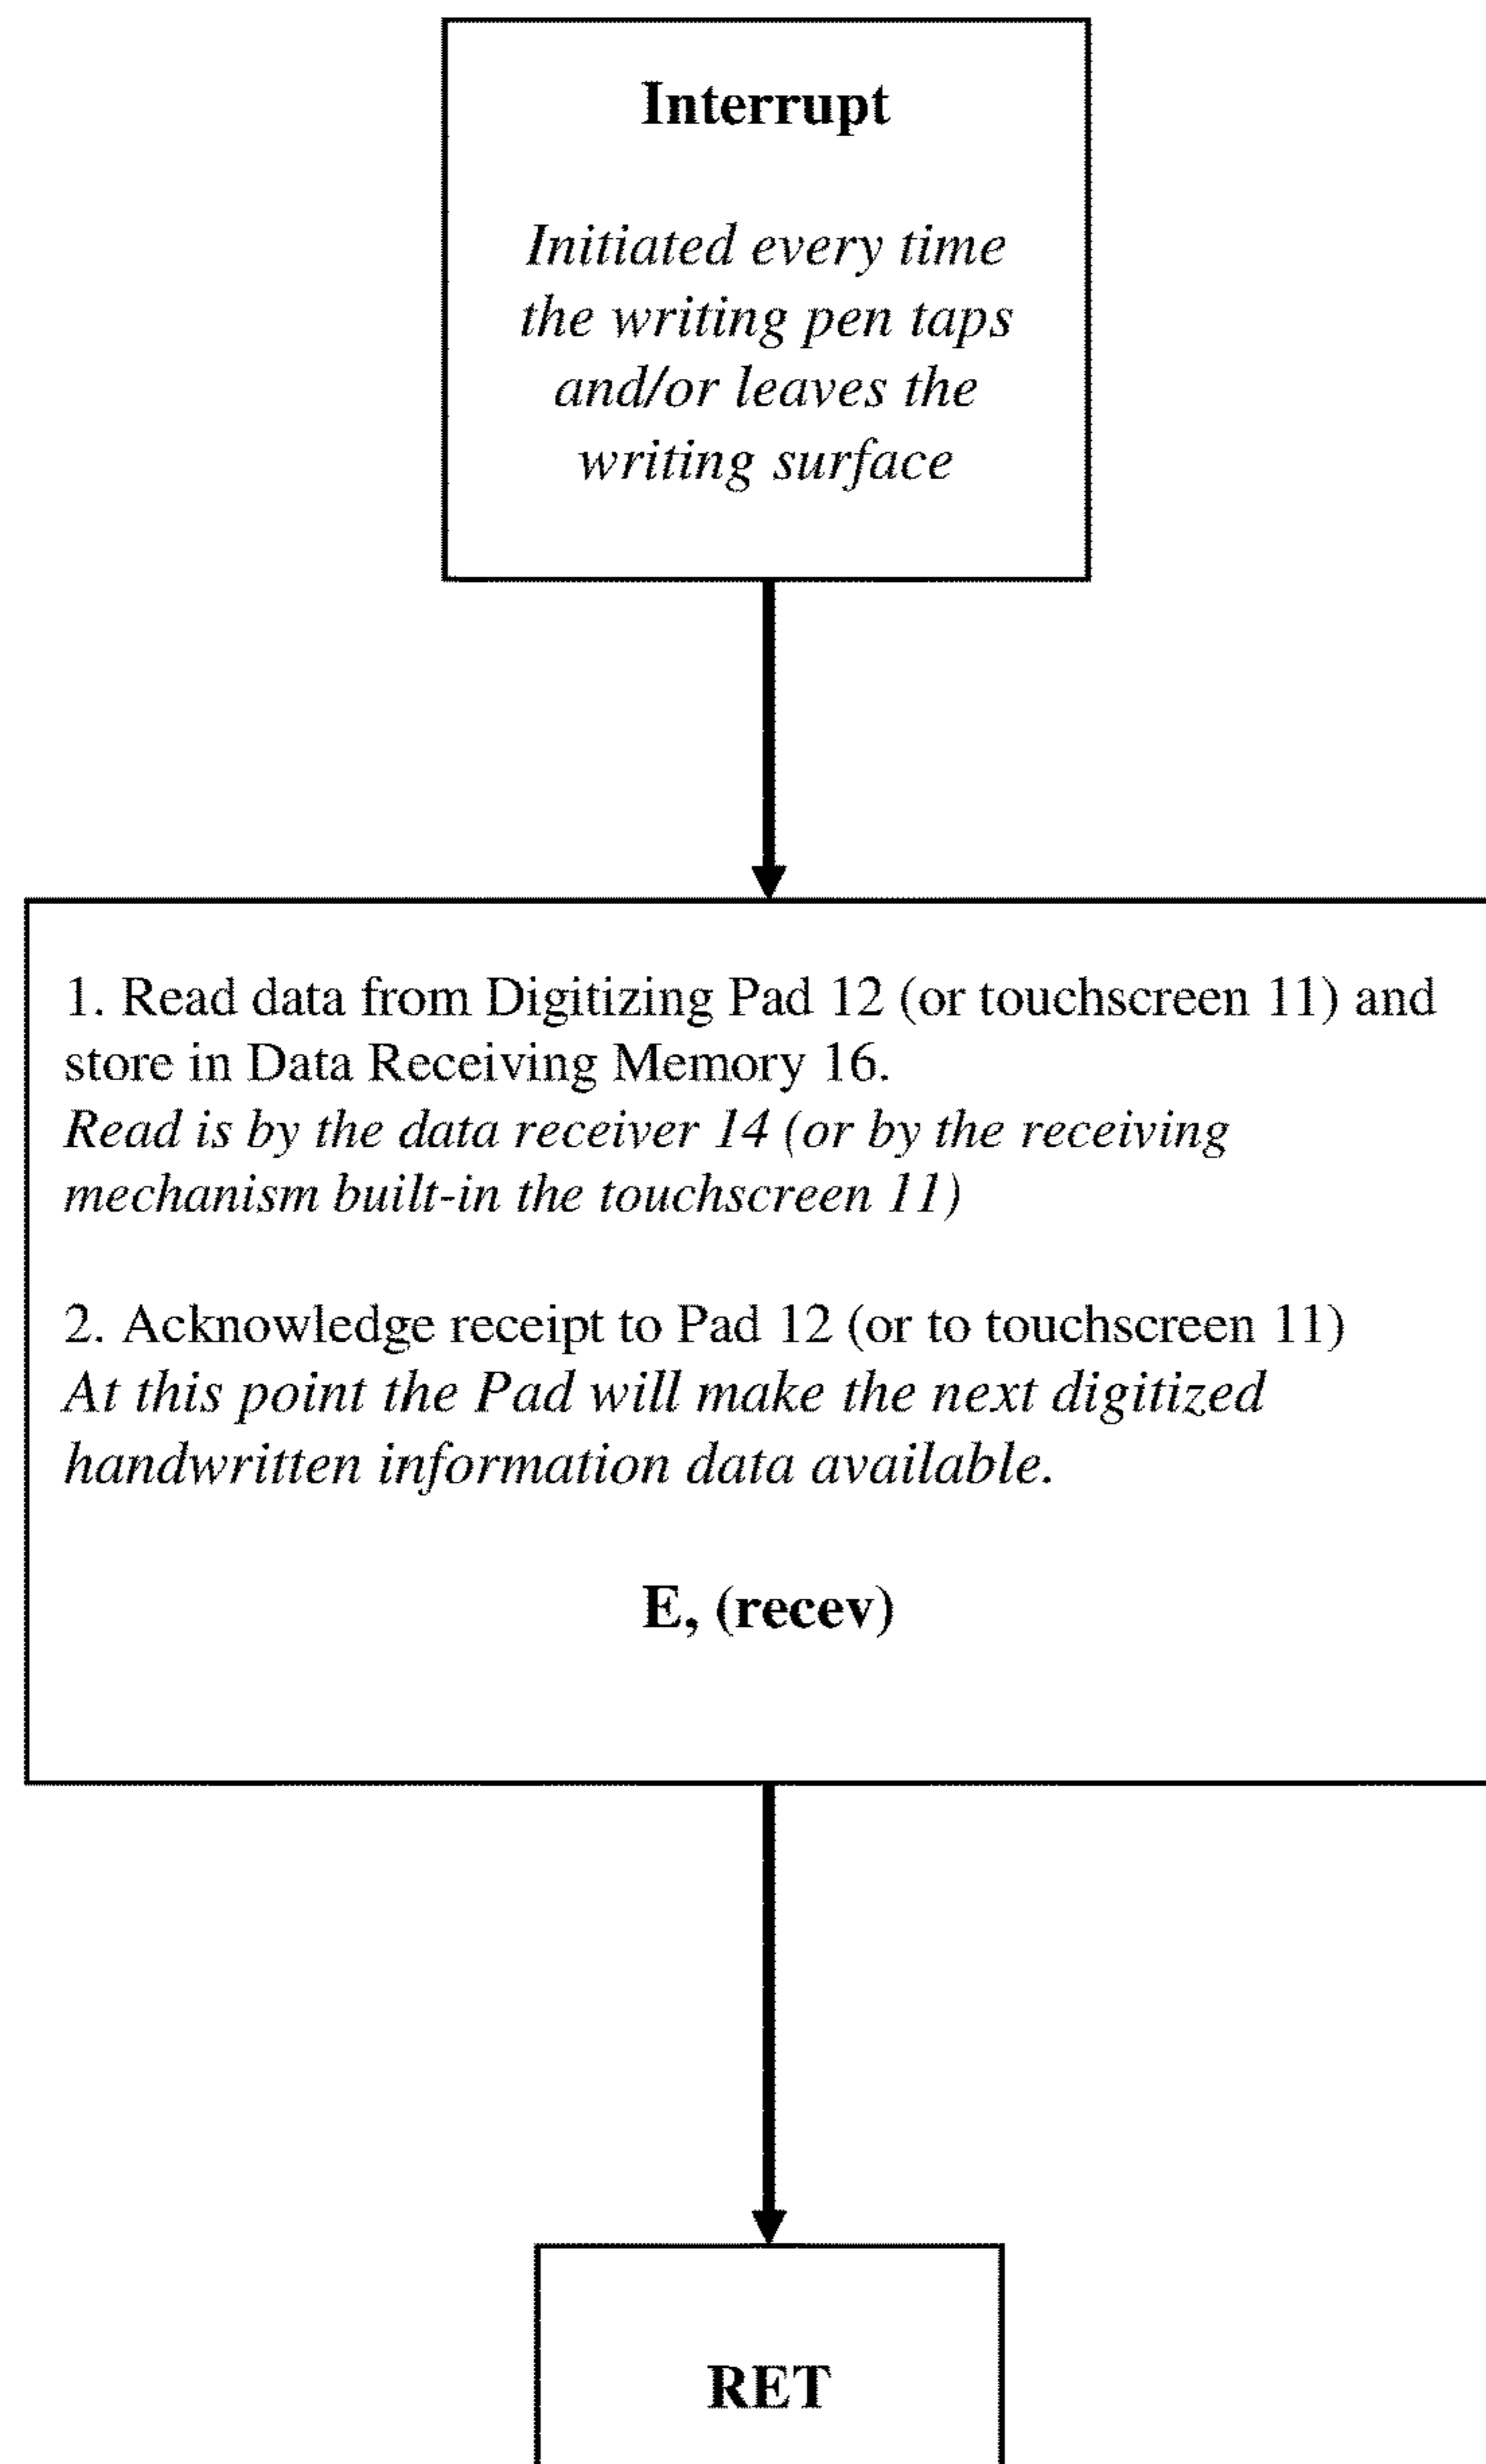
Interrupt

Initiated every time the writing pen taps and/or leaves the writing surface

1. Read data from Digitizing Pad 12 (or touchscreen 11) and store in Data Receiving Memory 16.
Read is by the data receiver 14 (or by the receiving mechanism built-in the touchscreen 11)

2. Acknowledge receipt to Pad 12 (or to touchscreen 11)
At this point the Pad will make the next digitized handwritten information data available.

E, (recev)

RET